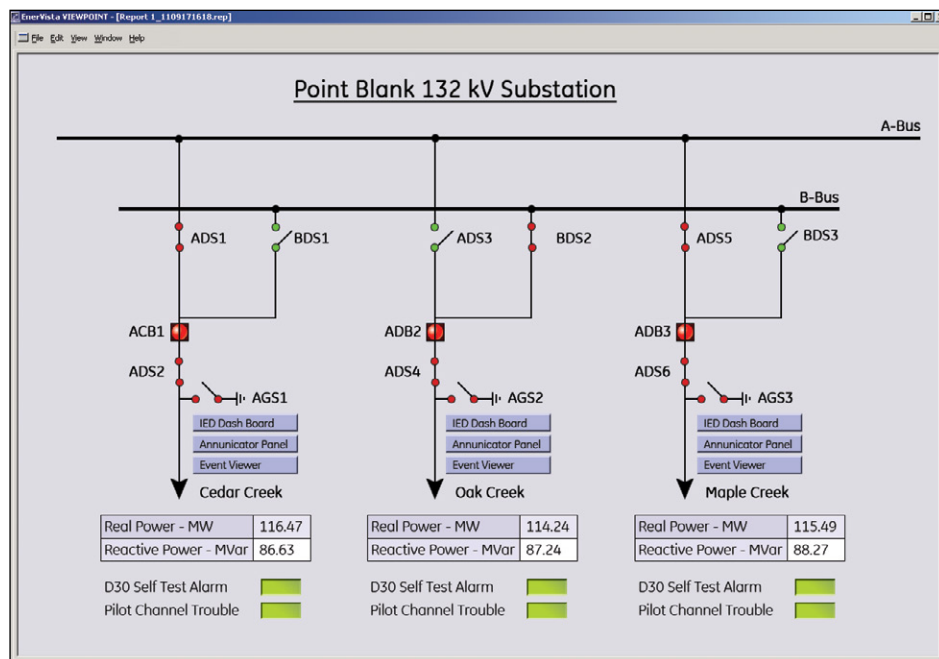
EnerVista VIEWPOINT - [Report 1_1109171618.rep]

File Edit View Window Help

Point Blank 132 kV Substation

A-Bus

B-Bus

ADS1

BDS1

ADS3

BDS2

ADS5

BDS3

ACB1

ADB2

ADB3

ADS2

AGS1

ADS4

AGS2

ADS6

AGS3

IED Dash Board

Annunicator Panel

Event Viewer

IED Dash Board

Annunicator Panel

Event Viewer

IED Dash Board

Annunicator Panel

Event Viewer

Cedar Creek

Oak Creek

Maple Creek

| Real Power - MW | 116.47 |
|---|---|
| Reactive Power - MVar | 86.63 |

| Real Power - MW | 114.24 |
|---|---|
| Reactive Power - MVar | 87.24 |

| Real Power - MW | 115.49 |
|---|---|
| Reactive Power - MVar | 88.27 |

D30 Self Test Alarm
Pilot Channel Trouble

D30 Self Test Alarm
Pilot Channel Trouble

D30 Self Test Alarm
Pilot Channel Trouble